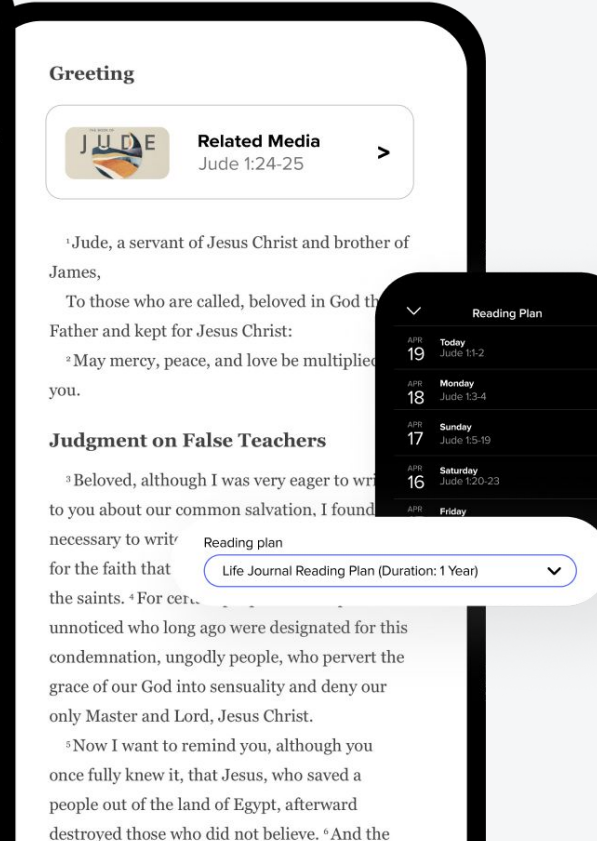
Greeting

THE BOOK OF JUDE

Related Media
Jude 1:24-25
>

¹Jude, a servant of Jesus Christ and brother of James,

To those who are called, beloved in God th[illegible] Father and kept for Jesus Christ:

²May mercy, peace, and love be multiplie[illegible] you.

Judgment on False Teachers

³Beloved, although I was very eager to wri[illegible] to you about our common salvation, I found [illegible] necessary to writ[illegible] for the faith that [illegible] the saints. ⁴For cer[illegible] unnoticed who long ago were designated for this condemnation, ungodly people, who pervert the grace of our God into sensuality and deny our only Master and Lord, Jesus Christ.

⁵Now I want to remind you, although you once fully knew it, that Jesus, who saved a people out of the land of Egypt, afterward destroyed those who did not believe. ⁶And the

Reading Plan

APR 19 Today Jude 1:1-2
APR 18 Monday Jude 1:3-4
APR 17 Sunday Jude 1:5-19
APR 16 Saturday Jude 1:20-23
APR Friday

Reading plan
Life Journal Reading Plan (Duration: 1 Year)